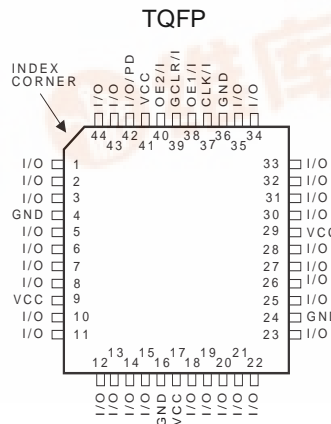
TQFP

INDEX CORNER

I/O
I/O
I/O/PD
VCC
OE2/I
GCLR/I
OE1/I
CLK/I
GND
I/O
I/O

44 43 42 41 40 39 38 37 36 35 34

I/O 1
I/O 2
I/O 3
GND 4
I/O 5
I/O 6
I/O 7
I/O 8
VCC 9
I/O 10
I/O 11

33 I/O
32 I/O
31 I/O
30 I/O
29 VCC
28 I/O
27 I/O
26 I/O
25 I/O
24 GND
23 I/O

12 13 14 15 16 17 18 19 20 21 22

I/O
I/O
I/O
I/O
GND
VCC
I/O
I/O
I/O
I/O
I/O